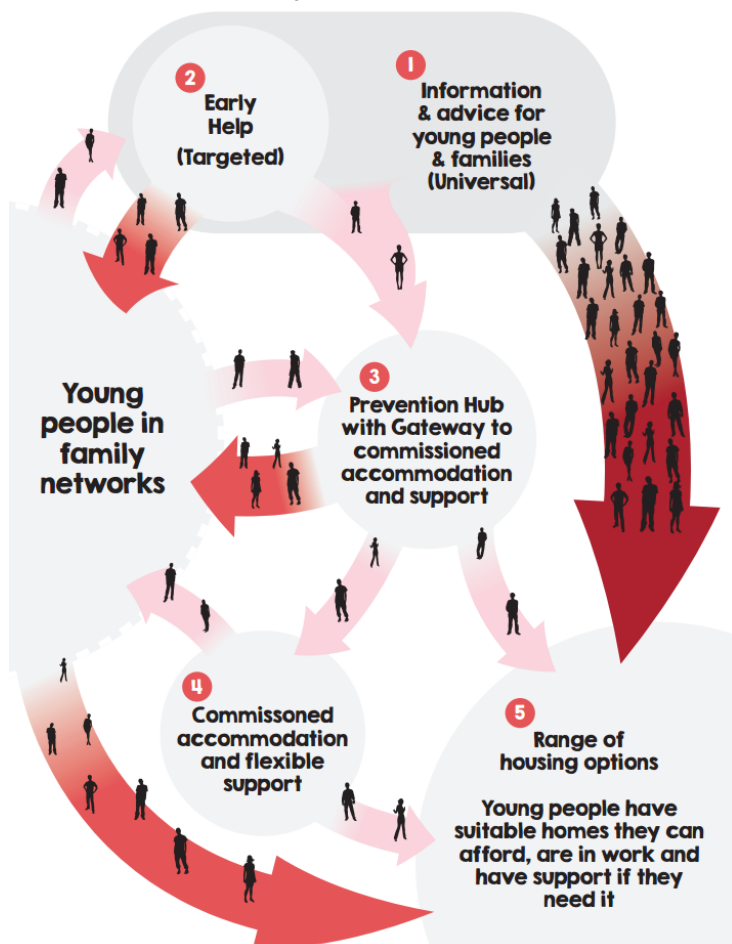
2
Early Help (Targeted)

1
Information & advice for young people & families (Universal)

Young people in family networks

3
Prevention Hub with Gateway to commissioned accommodation and support

4
Commissoned accommodation and flexible support

5
Range of housing options

Young people have suitable homes they can afford, are in work and have support if they need it